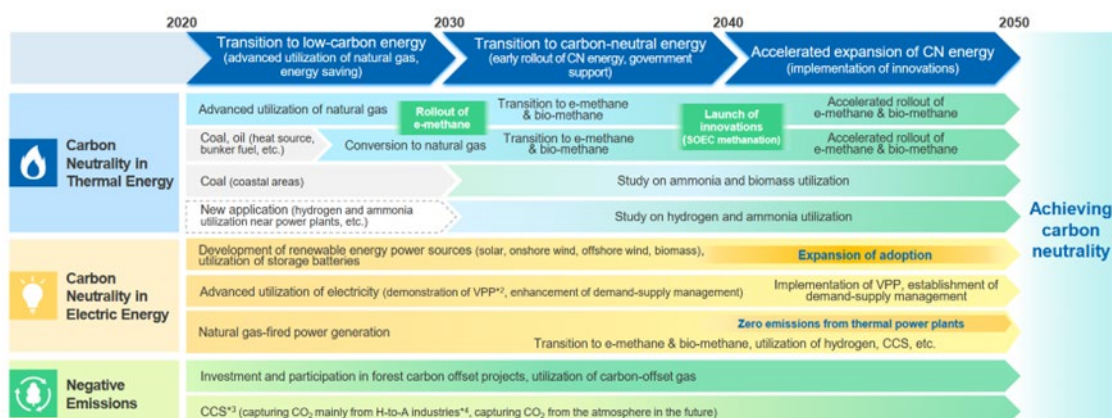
2020 2030 2040 2050

Transition to low-carbon energy (advanced utilization of natural gas, energy saving)

Transition to carbon-neutral energy (early rollout of CN energy, government support)

Accelerated expansion of CN energy (implementation of innovations)

Carbon Neutrality in Thermal Energy

Advanced utilization of natural gas | Rollout of e-methane | Transition to e-methane & bio-methane | Launch of innovations (SOEC methanation) | Accelerated rollout of e-methane & bio-methane

Coal, oil (heat source, bunker fuel, etc.) | Conversion to natural gas | Transition to e-methane & bio-methane | Accelerated rollout of e-methane & bio-methane

Coal (coastal areas) | Study on ammonia and biomass utilization

New application (hydrogen and ammonia utilization near power plants, etc.) | Study on hydrogen and ammonia utilization

Achieving carbon neutrality

Carbon Neutrality in Electric Energy

Development of renewable energy power sources (solar, onshore wind, offshore wind, biomass), utilization of storage batteries | Expansion of adoption

Advanced utilization of electricity (demonstration of VPP*2, enhancement of demand-supply management) | Implementation of VPP, establishment of demand-supply management

Natural gas-fired power generation | Zero emissions from thermal power plants | Transition to e-methane & bio-methane, utilization of hydrogen, CCS, etc.

Negative Emissions

Investment and participation in forest carbon offset projects, utilization of carbon-offset gas

CCS*3 (capturing $CO_2$ mainly from H-to-A industries*4, capturing $CO_2$ from the atmosphere in the future)